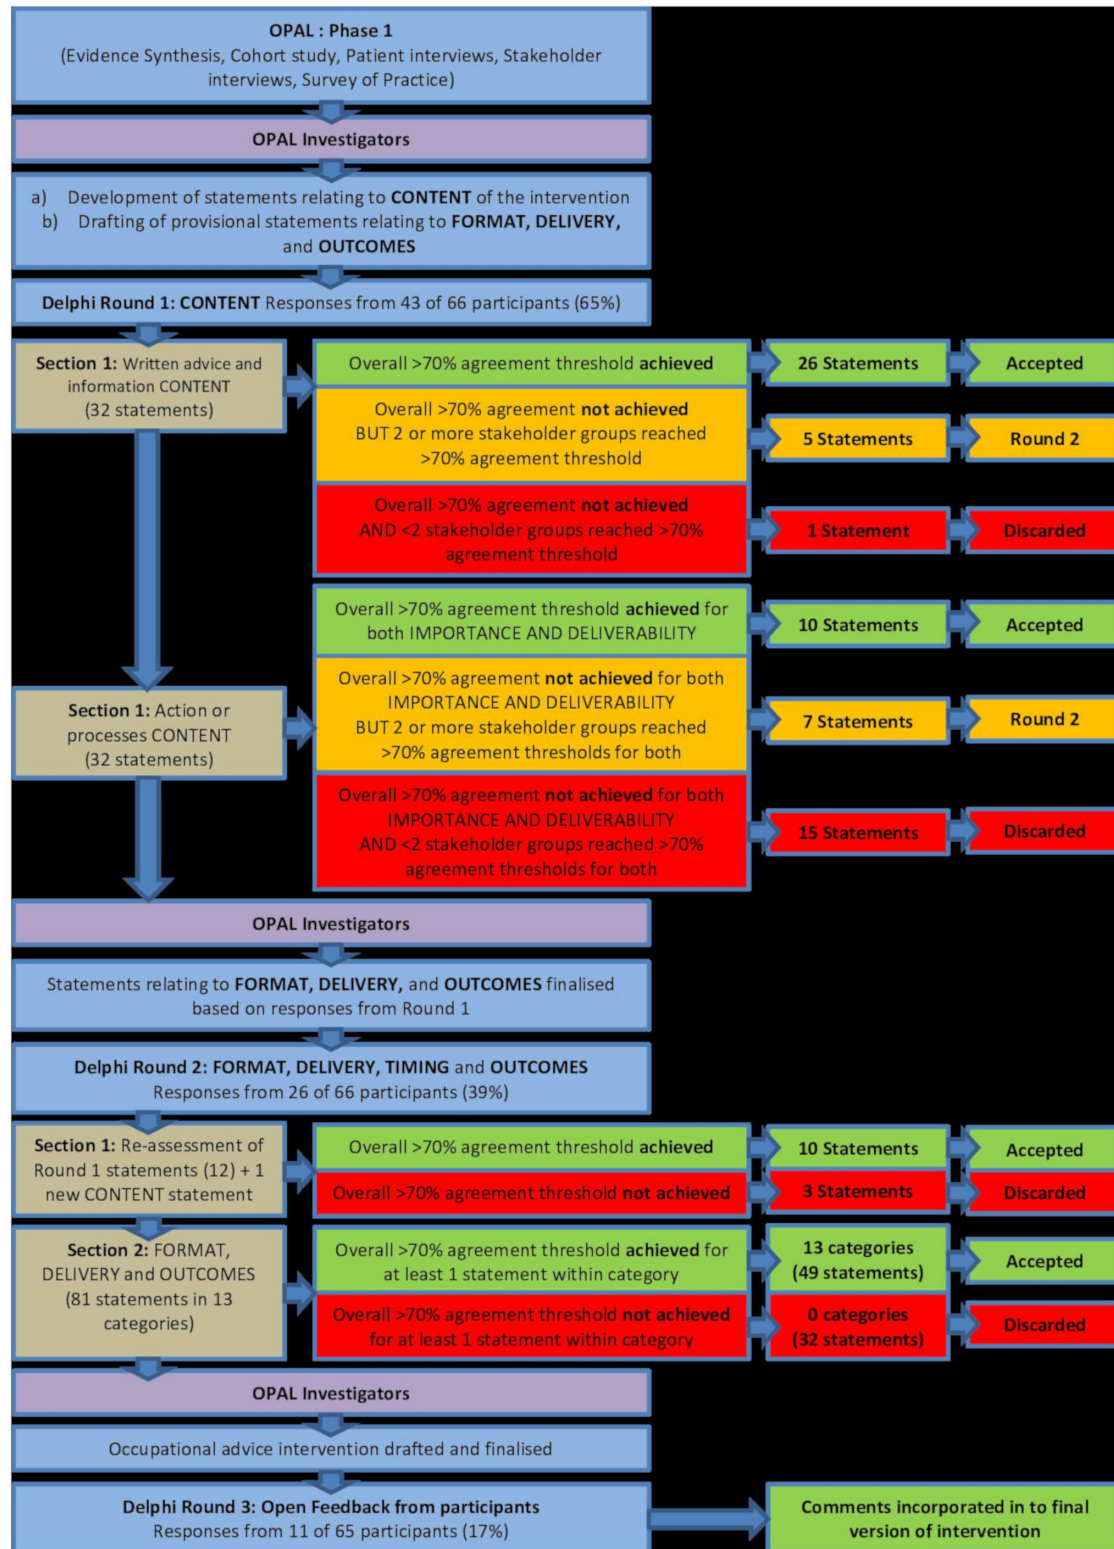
OPAL : Phase 1
(Evidence Synthesis, Cohort study, Patient interviews, Stakeholder interviews, Survey of Practice)

OPAL Investigators

a) Development of statements relating to CONTENT of the intervention
b) Drafting of provisional statements relating to FORMAT, DELIVERY, and OUTCOMES

Delphi Round 1: CONTENT Responses from 43 of 66 participants (65%)

Section 1: Written advice and information CONTENT (32 statements)

Overall >70% agreement threshold achieved

26 Statements

Accepted

Overall >70% agreement not achieved BUT 2 or more stakeholder groups reached >70% agreement threshold

5 Statements

Round 2

Overall >70% agreement not achieved AND <2 stakeholder groups reached >70% agreement threshold

1 Statement

Discarded

Overall >70% agreement threshold achieved for both IMPORTANCE AND DELIVERABILITY

10 Statements

Accepted

Section 1: Action or processes CONTENT (32 statements)

Overall >70% agreement not achieved for both IMPORTANCE AND DELIVERABILITY BUT 2 or more stakeholder groups reached >70% agreement thresholds for both

7 Statements

Round 2

Overall >70% agreement not achieved for both IMPORTANCE AND DELIVERABILITY AND <2 stakeholder groups reached >70% agreement thresholds for both

15 Statements

Discarded

OPAL Investigators

Statements relating to FORMAT, DELIVERY, and OUTCOMES finalised based on responses from Round 1

Delphi Round 2: FORMAT, DELIVERY, TIMING and OUTCOMES
Responses from 26 of 66 participants (39%)

Section 1: Re-assessment of Round 1 statements (12) + 1 new CONTENT statement

Overall >70% agreement threshold achieved

10 Statements

Accepted

Overall >70% agreement threshold not achieved

3 Statements

Discarded

Section 2: FORMAT, DELIVERY and OUTCOMES (81 statements in 13 categories)

Overall >70% agreement threshold achieved for at least 1 statement within category

13 categories (49 statements)

Accepted

Overall >70% agreement threshold not achieved for at least 1 statement within category

0 categories (32 statements)

Discarded

OPAL Investigators

Occupational advice intervention drafted and finalised

Delphi Round 3: Open Feedback from participants
Responses from 11 of 65 participants (17%)

Comments incorporated in to final version of intervention